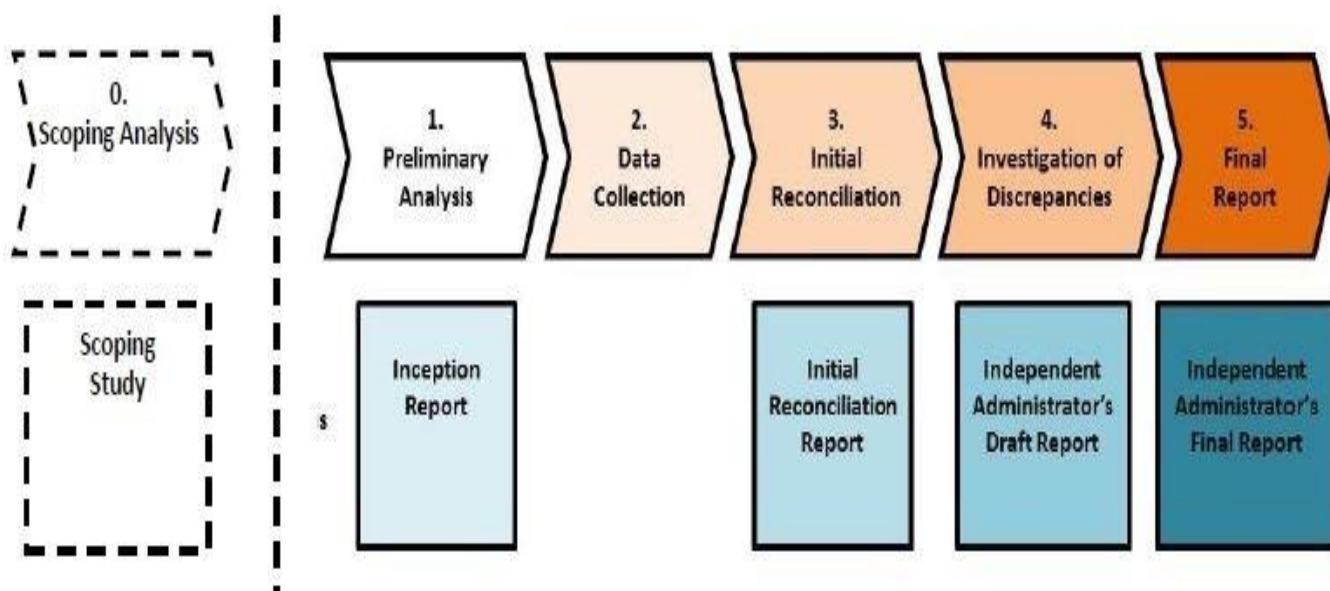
0.
Scoping Analysis

1.
Preliminary
Analysis

2.
Data
Collection

3.
Initial
Reconciliation

4.
Investigation of
Discrepancies

5.
Final
Report

Scoping
Study

s

Inception
Report

Initial
Reconciliation
Report

Independent
Administrator's
Draft Report

Independent
Administrator's
Final Report